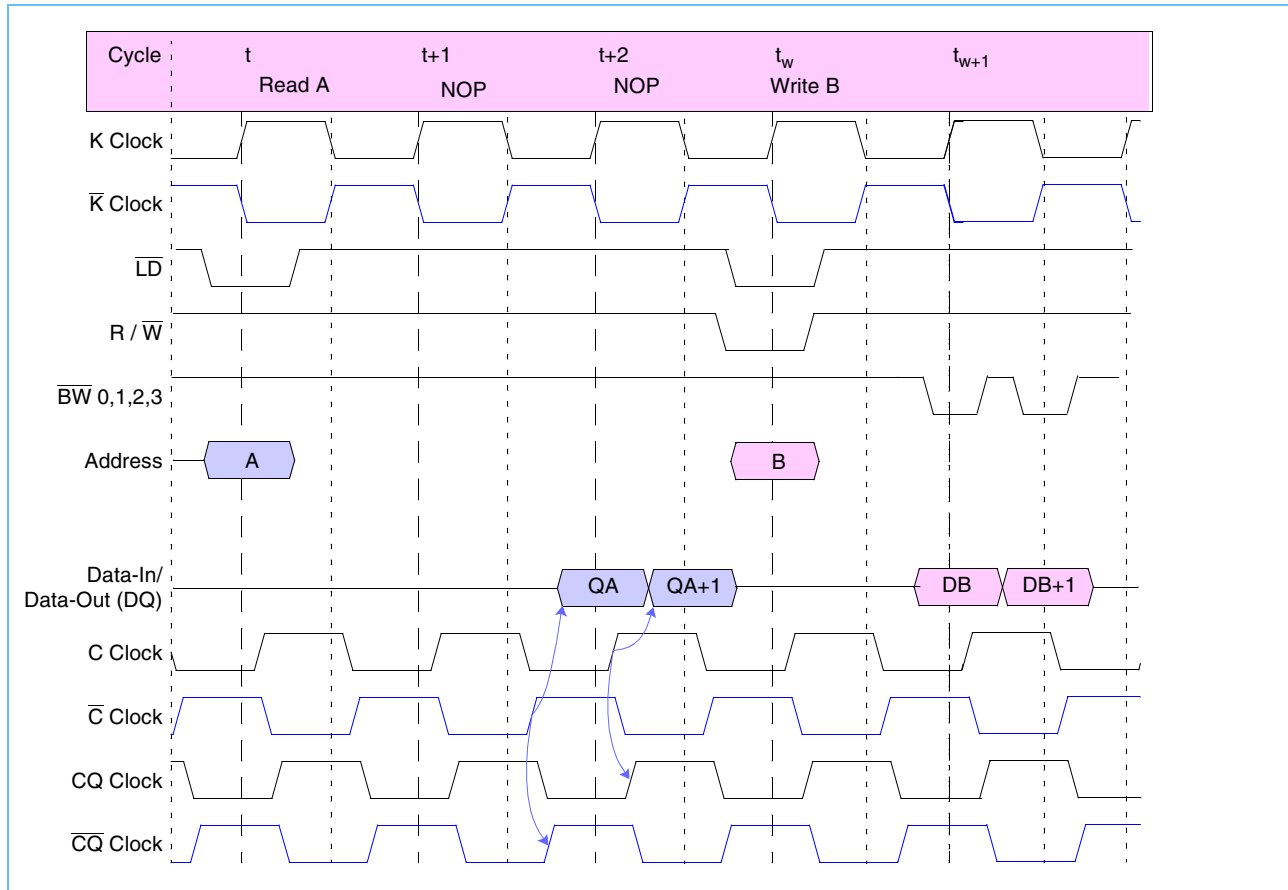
| Cycle | t | t+1 | t+2 | $t_w$ | $t_{w+1}$ |
|---|---|---|---|---|---|
| | Read A | NOP | NOP | Write B | |

K Clock

$\overline{K}$ Clock

$\overline{LD}$

R / $\overline{W}$

$\overline{BW}$ 0,1,2,3

Address A B

Data-In/ Data-Out (DQ) QA QA+1 DB DB+1

C Clock

$\overline{C}$ Clock

CQ Clock

$\overline{CQ}$ Clock